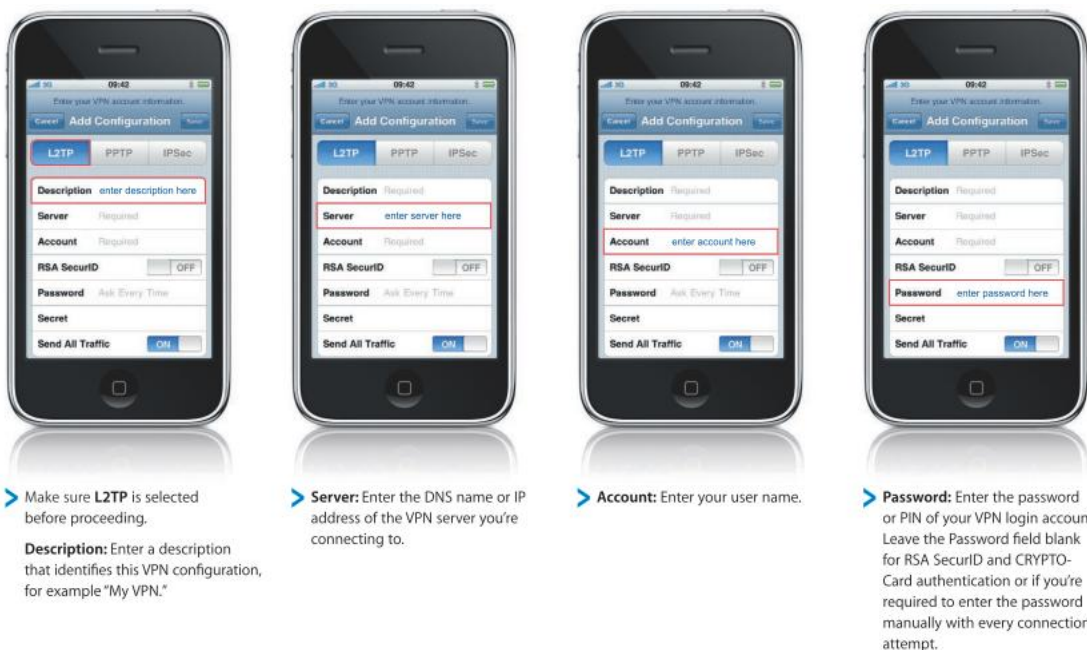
3G 09:42
Enter your VPN account information.
Cancel Add Configuration Save
L2TP PPTP IPSec
Description enter description here
Server Required
Account Required
RSA SecurID OFF
Password Ask Every Time
Secret
Send All Traffic ON

3G 09:42
Enter your VPN account information.
Cancel Add Configuration Save
L2TP PPTP IPSec
Description Required
Server enter server here
Account Required
RSA SecurID OFF
Password Ask Every Time
Secret
Send All Traffic ON

3G 09:42
Enter your VPN account information.
Cancel Add Configuration Save
L2TP PPTP IPSec
Description Required
Server Required
Account enter account here
RSA SecurID OFF
Password Ask Every Time
Secret
Send All Traffic ON

3G 09:42
Enter your VPN account information.
Cancel Add Configuration Save
L2TP PPTP IPSec
Description Required
Server Required
Account Required
RSA SecurID OFF
Password enter password here
Secret
Send All Traffic ON

Make sure **L2TP** is selected before proceeding.

**Description:** Enter a description that identifies this VPN configuration, for example "My VPN."

**Server:** Enter the DNS name or IP address of the VPN server you're connecting to.

**Account:** Enter your user name.

**Password:** Enter the password or PIN of your VPN login accoun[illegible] Leave the Password field blank for RSA SecurID and CRYPTOCard authentication or if you're required to enter the password manually with every connection attempt.